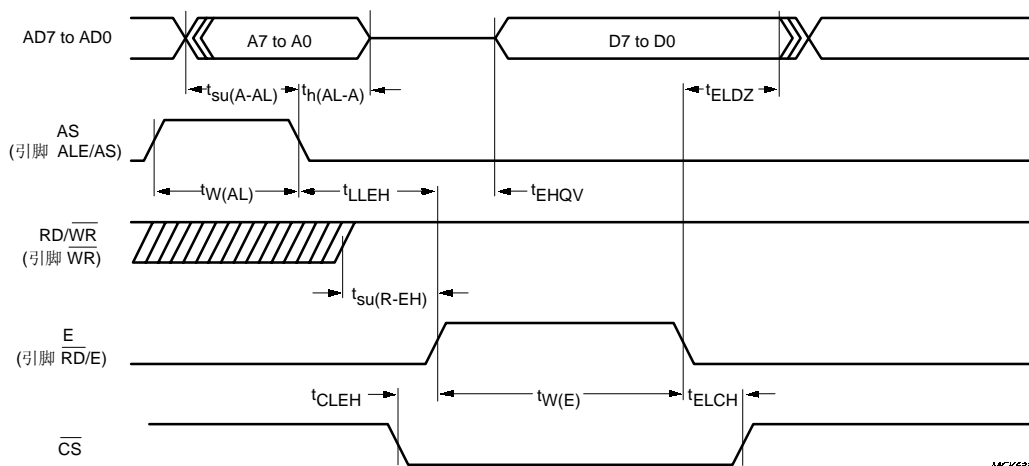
AD7 to AD0

A7 to A0

D7 to D0

$t_{su(A-AL)}$

$t_{h(AL-A)}$

$t_{ELDZ}$

AS
(引脚 ALE/AS)

$t_{W(AL)}$

$t_{LLEH}$

$t_{EHQV}$

RD/$\overline{WR}$
(引脚 $\overline{WR}$)

$t_{su(R-EH)}$

E
(引脚 $\overline{RD}$/E)

$t_{CLEH}$

$t_{W(E)}$

$t_{ELCH}$

$\overline{CS}$

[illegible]